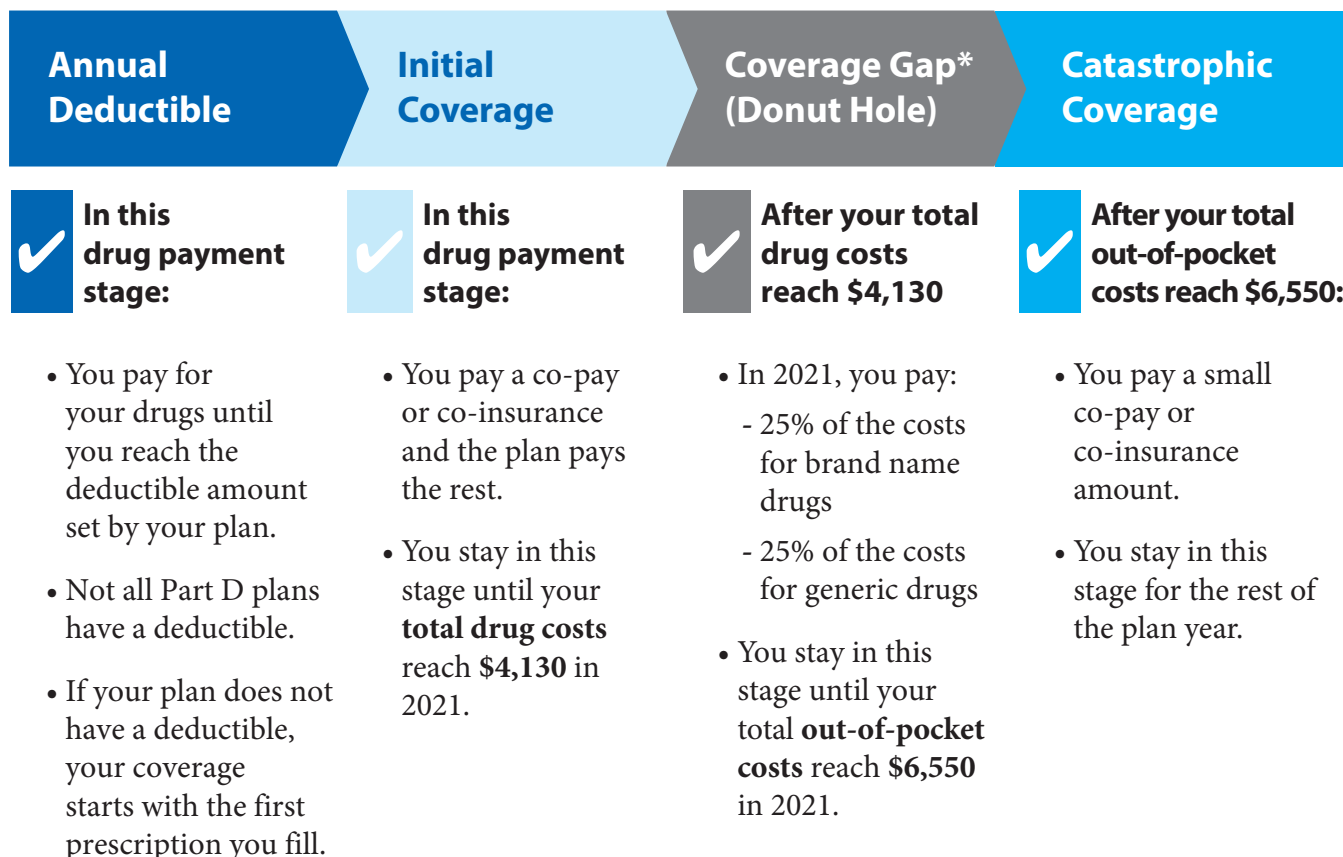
Annual Deductible

In this drug payment stage:

• You pay for your drugs until you reach the deductible amount set by your plan.

• Not all Part D plans have a deductible.

• If your plan does not have a deductible, your coverage starts with the first prescription you fill.

Initial Coverage

In this drug payment stage:

• You pay a co-pay or co-insurance and the plan pays the rest.

• You stay in this stage until your **total drug costs** reach **$4,130** in 2021.

Coverage Gap* (Donut Hole)

After your total drug costs reach $4,130

• In 2021, you pay:
- 25% of the costs for brand name drugs
- 25% of the costs for generic drugs

• You stay in this stage until your total **out-of-pocket costs** reach **$6,550** in 2021.

Catastrophic Coverage

After your total out-of-pocket costs reach $6,550:

• You pay a small co-pay or co-insurance amount.

• You stay in this stage for the rest of the plan year.